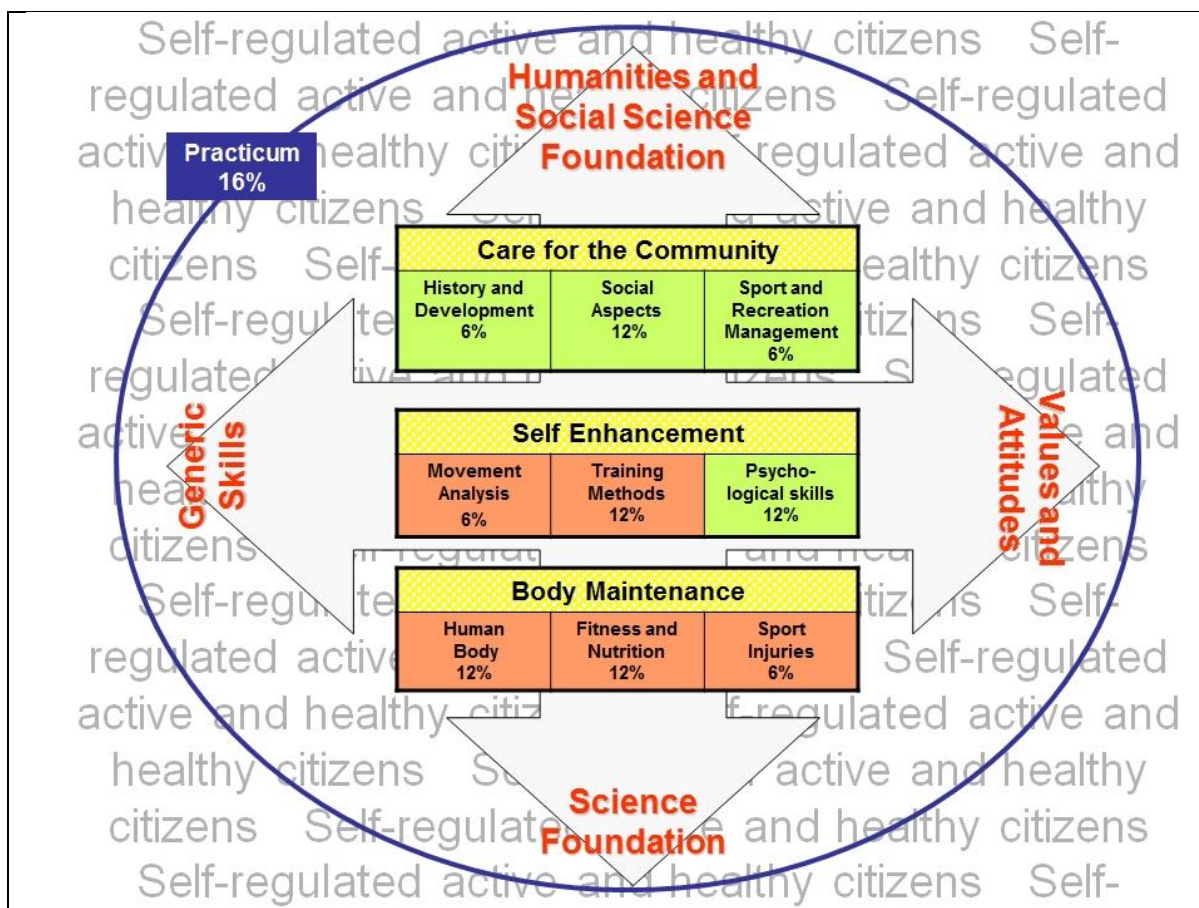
Humanities and Social Science Foundation

Practicum 16%

Care for the Community

| History and Development 6% | Social Aspects 12% | Sport and Recreation Management 6% |
|---|---|---|

Generic Skills

Values and Attitudes

Self Enhancement

| Movement Analysis 6% | Training Methods 12% | Psychological skills 12% |
|---|---|---|

Body Maintenance

| Human Body 12% | Fitness and Nutrition 12% | Sport Injuries 6% |
|---|---|---|

Science Foundation

Self-regulated active and healthy citizens Self-regulated active and healthy citizens Self-regulated active and healthy citizens Self-regulated active and healthy citizens Self-regulated active and healthy citizens Self-regulated active and healthy citizens Self-regulated active and healthy citizens Self-regulated active and healthy citizens Self-regulated active and healthy citizens Self-regulated active and healthy citizens Self-regulated active and healthy citizens Self-regulated active and healthy citizens Self-regulated active and healthy citizens Self-regulated active and healthy citizens Self-